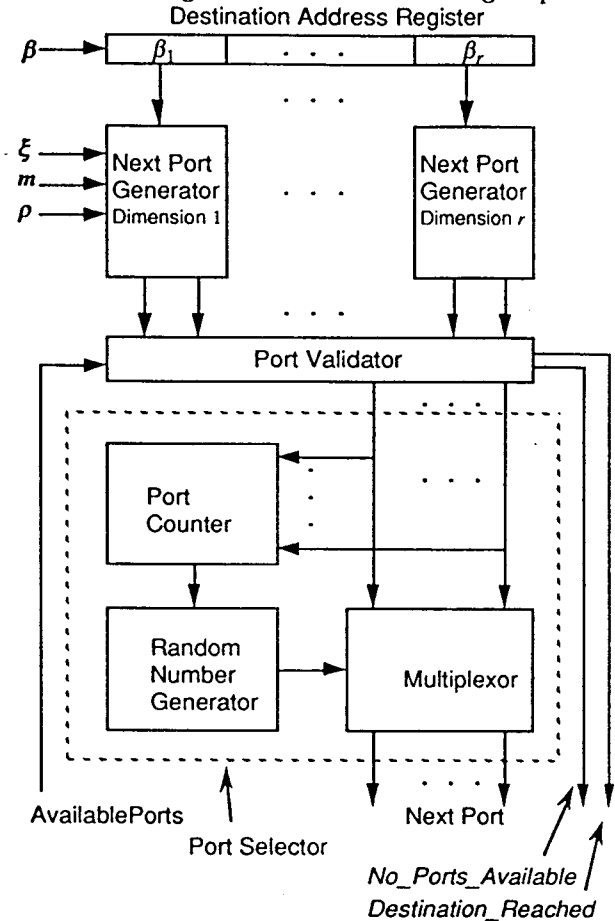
Destination Address Register

$\beta$

$\beta_1$

. . .

$\beta_r$

. . .

$\xi$

$m$

$\rho$

Next Port Generator Dimension 1

. . .

Next Port Generator Dimension $r$

. . .

Port Validator

. . .

Port Counter

. . .

Random Number Generator

Multiplexor

. . .

AvailablePorts

Next Port

Port Selector

No_Ports_Available

Destination_Reached